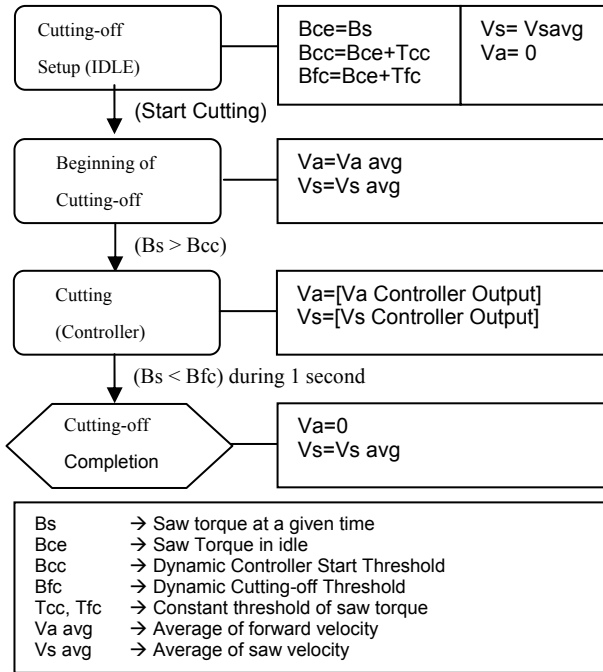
Cutting-off Setup (IDLE)

Bce=Bs
Bcc=Bce+Tcc
Bfc=Bce+Tfc

Vs= Vsavg
Va= 0

(Start Cutting)

Beginning of Cutting-off

Va=Va avg
Vs=Vs avg

(Bs > Bcc)

Cutting (Controller)

Va=[Va Controller Output]
Vs=[Vs Controller Output]

(Bs < Bfc) during 1 second

Cutting-off Completion

Va=0
Vs=Vs avg

Bs → Saw torque at a given time
Bce → Saw Torque in idle
Bcc → Dynamic Controller Start Threshold
Bfc → Dynamic Cutting-off Threshold
Tcc, Tfc → Constant threshold of saw torque
Va avg → Average of forward velocity
Vs avg → Average of saw velocity